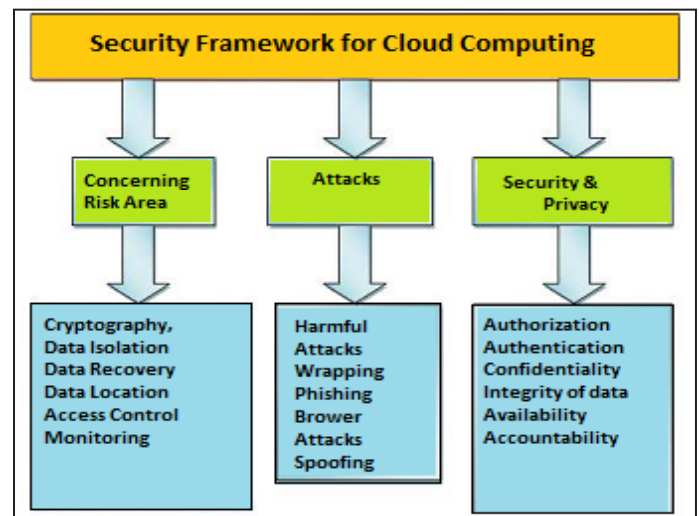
Security Framework for Cloud Computing

Concerning Risk Area

Attacks

Security & Privacy

Cryptography,
Data Isolation
Data Recovery
Data Location
Access Control
Monitoring

Harmful
Attacks
Wrapping
Phishing
Brower
Attacks
Spoofing

Authorization
Authentication
Confidentiality
Integrity of data
Availability
Accountability